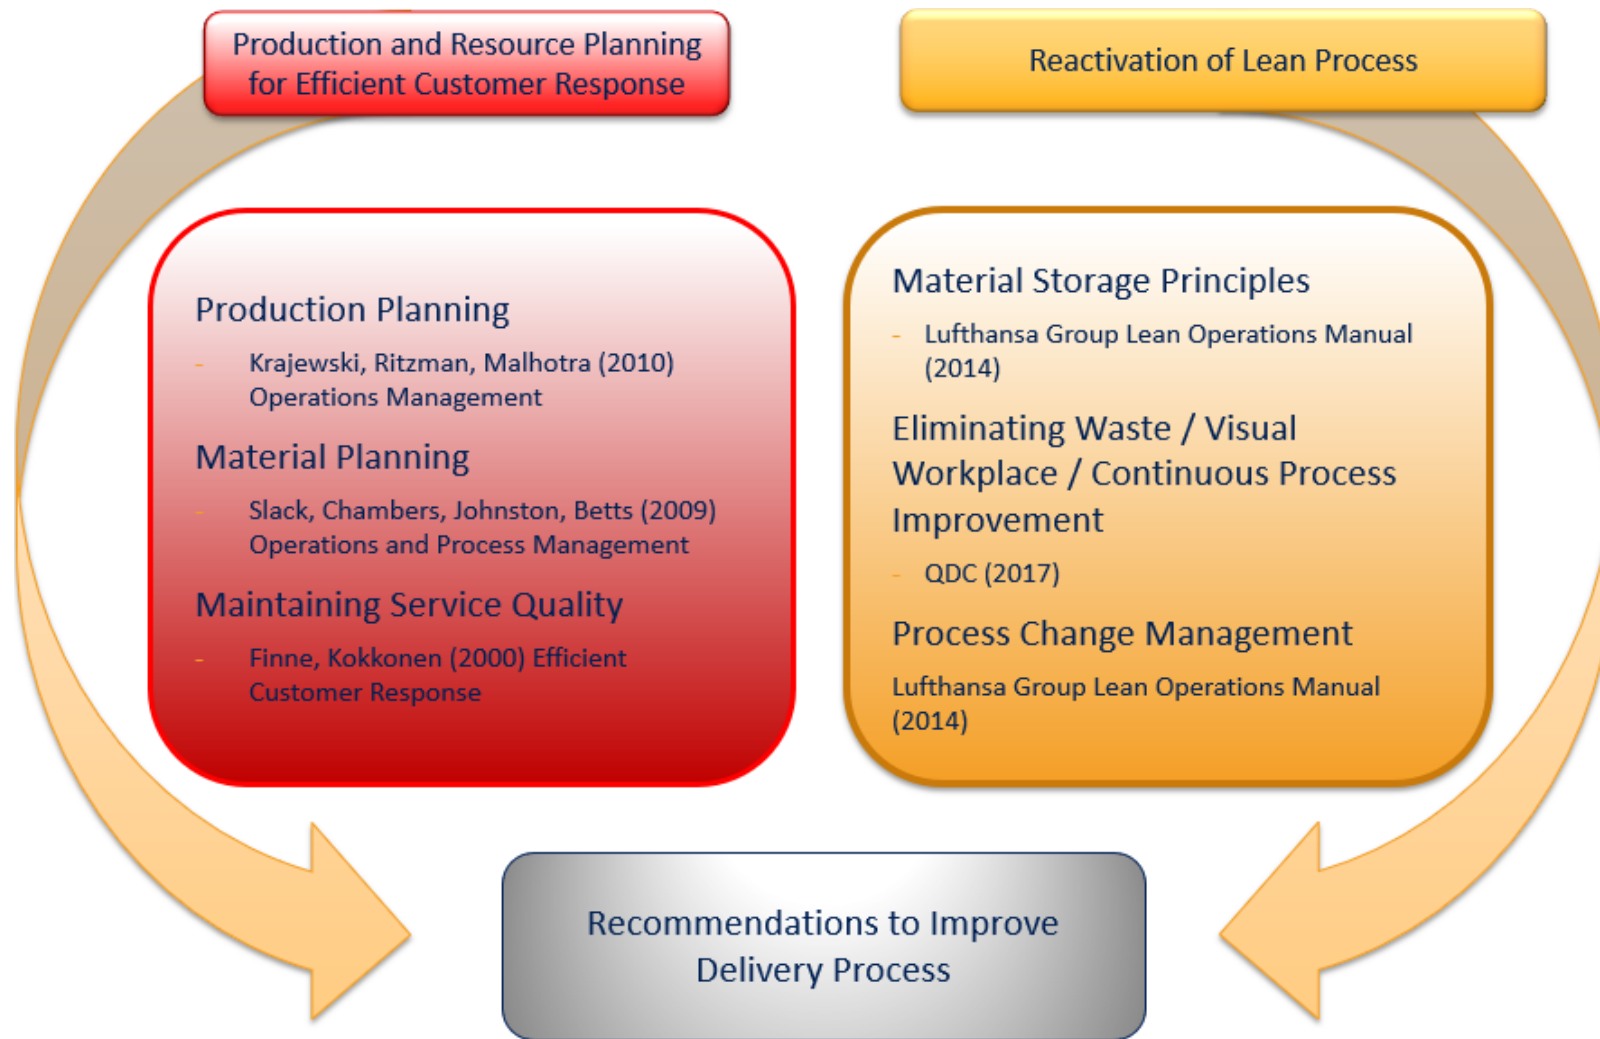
Production and Resource Planning for Efficient Customer Response

Reactivation of Lean Process

Production Planning

- Krajewski, Ritzman, Malhotra (2010) Operations Management

Material Planning

- Slack, Chambers, Johnston, Betts (2009) Operations and Process Management

Maintaining Service Quality

- Finne, Kokkonen (2000) Efficient Customer Response

Material Storage Principles

- Lufthansa Group Lean Operations Manual (2014)

Eliminating Waste / Visual Workplace / Continuous Process Improvement

- QDC (2017)

Process Change Management

Lufthansa Group Lean Operations Manual (2014)

Recommendations to Improve Delivery Process